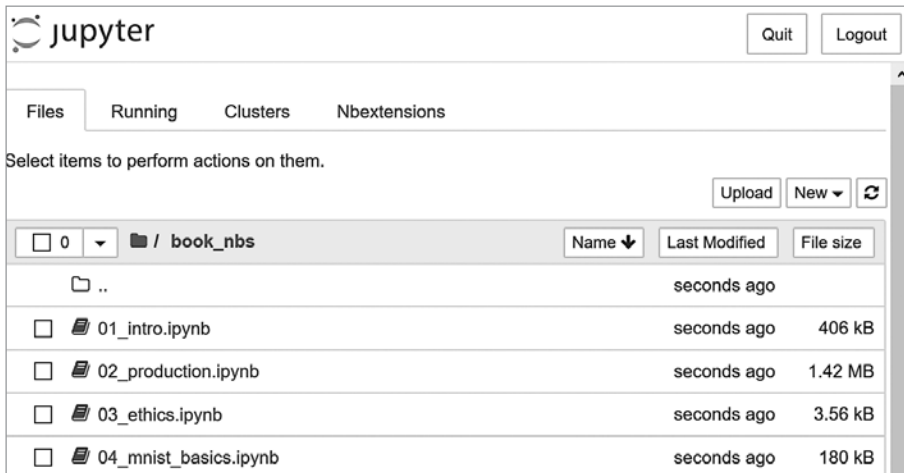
jupyter

Quit Logout

Files Running Clusters Nbextensions

Select items to perform actions on them.

Upload New

| 0 / book_nbs | Name | Last Modified | File size |
|---|---|---|---|
| .. | | seconds ago | |
| 01_intro.ipynb | | seconds ago | 406 kB |
| 02_production.ipynb | | seconds ago | 1.42 MB |
| 03_ethics.ipynb | | seconds ago | 3.56 kB |
| 04_mnist_basics.ipynb | | seconds ago | 180 kB |